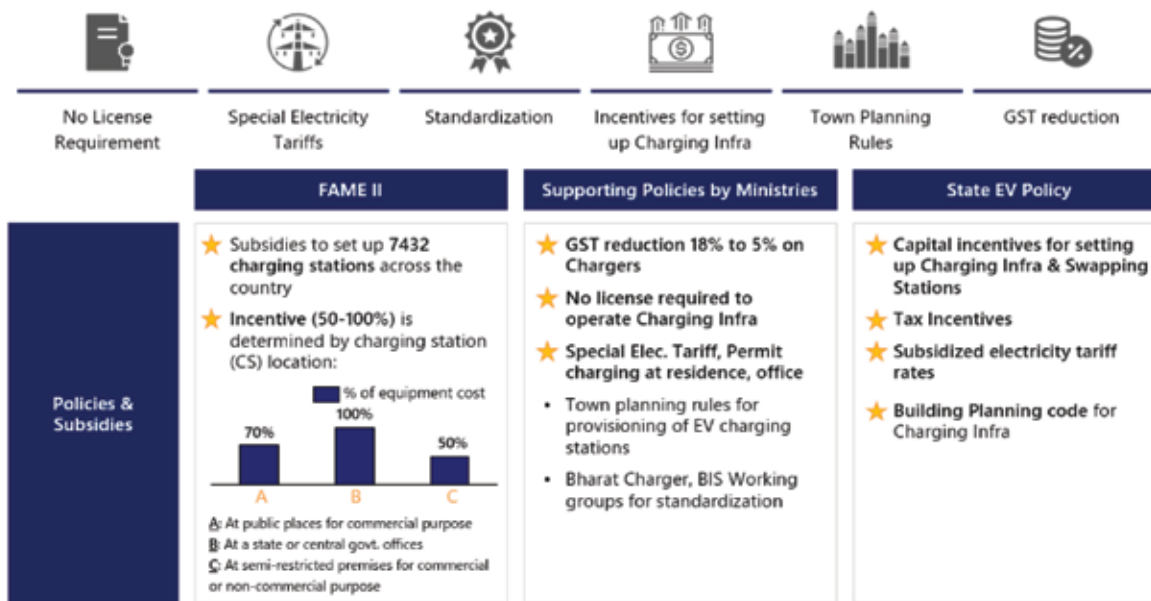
No License Requirement

Special Electricity Tariffs

Standardization

Incentives for setting up Charging Infra

Town Planning Rules

GST reduction

FAME II

Supporting Policies by Ministries

State EV Policy

Policies & Subsidies

★ Subsidies to set up **7432 charging stations** across the country

★ **Incentive (50-100%)** is determined by charging station (CS) location:

% of equipment cost

70%

100%

50%

A

B

C

A: At public places for commercial purpose
B: At a state or central govt. offices
C: At semi-restricted premises for commercial or non-commercial purpose

★ **GST reduction 18% to 5% on Chargers**

★ **No license required to operate Charging Infra**

★ **Special Elec. Tariff, Permit charging at residence, office**

• Town planning rules for provisioning of EV charging stations

• Bharat Charger, BIS Working groups for standardization

★ **Capital incentives for setting up Charging Infra & Swapping Stations**

★ **Tax Incentives**

★ **Subsidized electricity tariff rates**

★ **Building Planning code** for Charging Infra